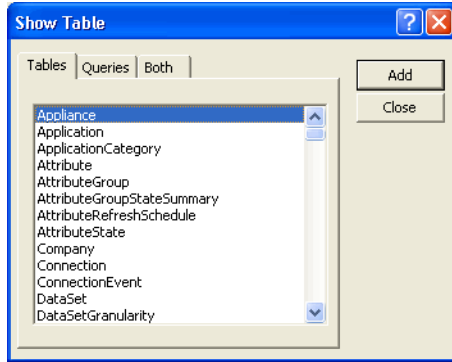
Show Table

Tables
Queries
Both

Add
Close

Appliance
Application
ApplicationCategory
Attribute
AttributeGroup
AttributeGroupStateSummary
AttributeRefreshSchedule
AttributeState
Company
Connection
ConnectionEvent
DataSet
DataSetGranularity